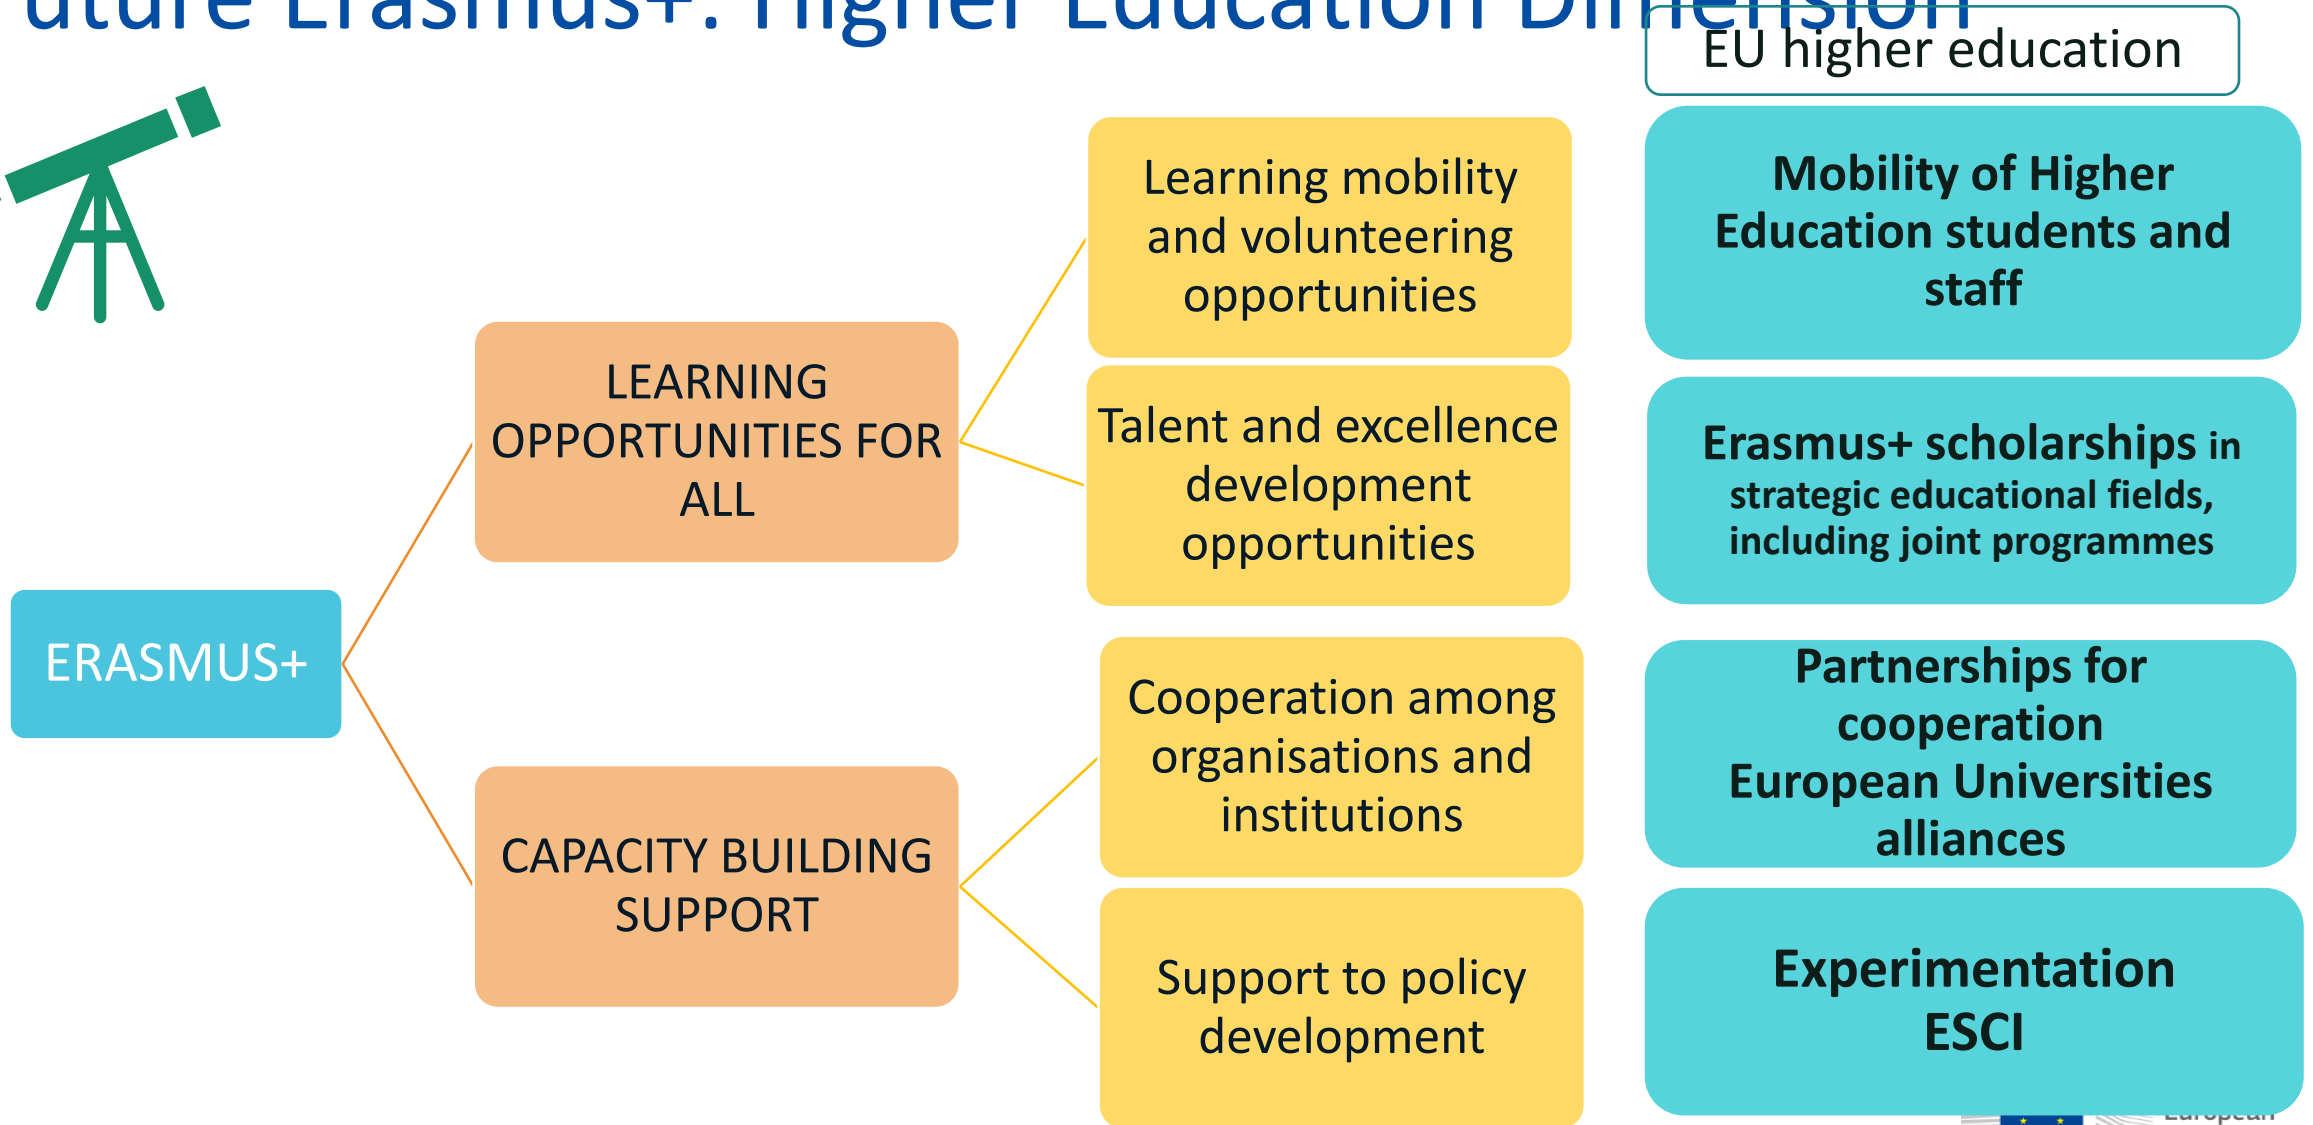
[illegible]uture Erasmus+: Higher Education Dimension

EU higher education

ERASMUS+

LEARNING OPPORTUNITIES FOR ALL

CAPACITY BUILDING SUPPORT

Learning mobility and volunteering opportunities

Talent and excellence development opportunities

Cooperation among organisations and institutions

Support to policy development

Mobility of Higher Education students and staff

Erasmus+ scholarships in strategic educational fields, including joint programmes

Partnerships for cooperation European Universities alliances

Experimentation ESCI

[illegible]